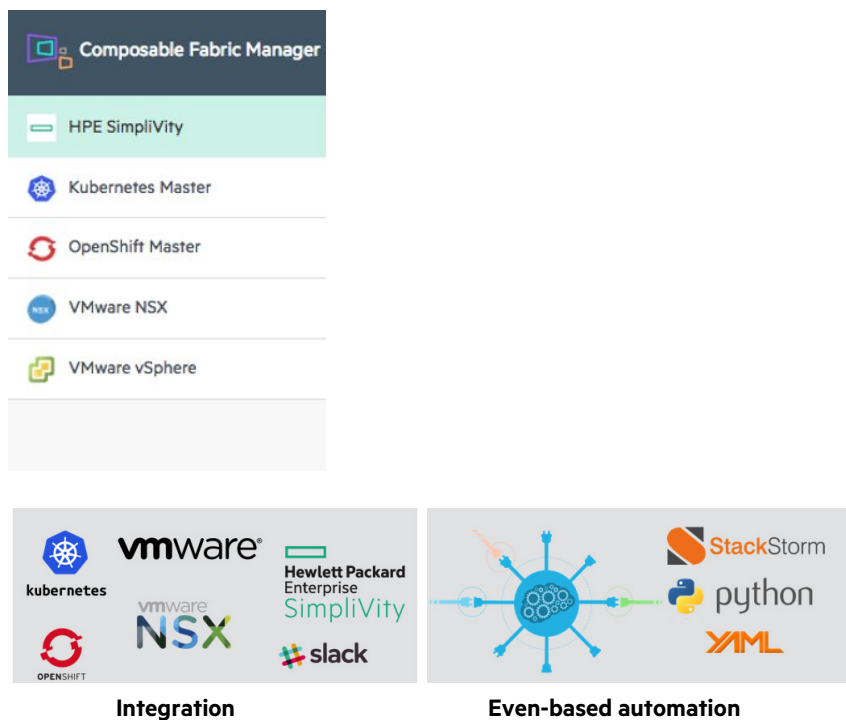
Composable Fabric Manager

HPE SimpliVity

Kubernetes Master

OpenShift Master

VMware NSX

VMware vSphere

kubernetes

vmware®

vmware NSX

Hewlett Packard Enterprise SimpliVity

slack

OPENSHIFT

StackStorm

python

YAML

Integration

Even-based automation